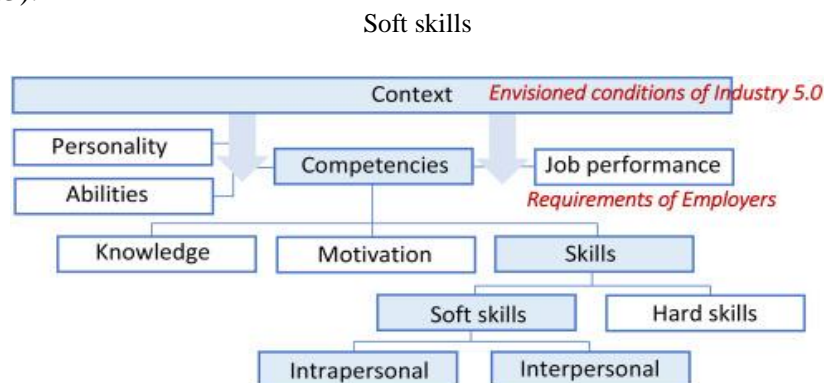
Soft skills

Context *Envisioned conditions of Industry 5.0*

Personality

Abilities

Competencies

Job performance

*Requirements of Employers*

Knowledge

Motivation

Skills

Soft skills

Hard skills

Intrapersonal

Interpersonal